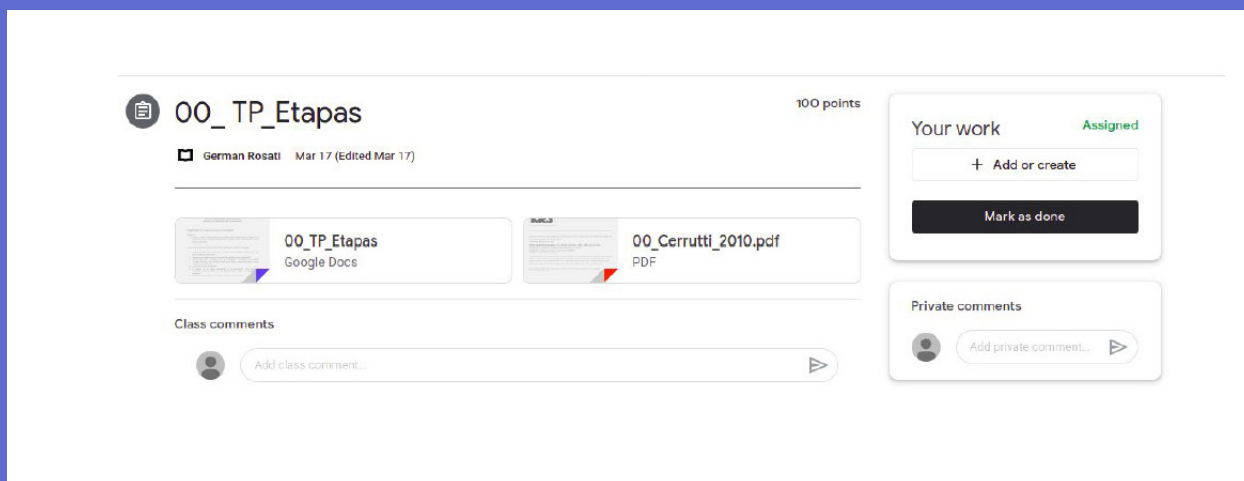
00_ TP_Etapas

100 points

German Rosati Mar 17 (Edited Mar 17)

00_TP_Etapas
Google Docs

00_Cerrutti_2010.pdf
PDF

Class comments

Add class comment...

Your work
Assigned

+ Add or create

Mark as done

Private comments

Add private comment...